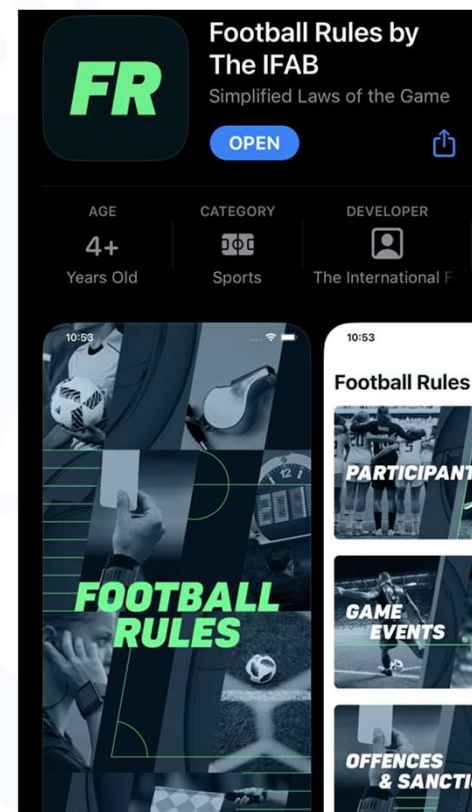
FR

Football Rules by The IFAB

Simplified Laws of the Game

OPEN

AGE
4+
Years Old

CATEGORY
Sports

DEVELOPER
The International F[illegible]

10:53

FOOTBALL RULES

10:53

Football Rules

PARTICIPANT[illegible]

GAME EVENTS

OFFENCES & SANCTI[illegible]